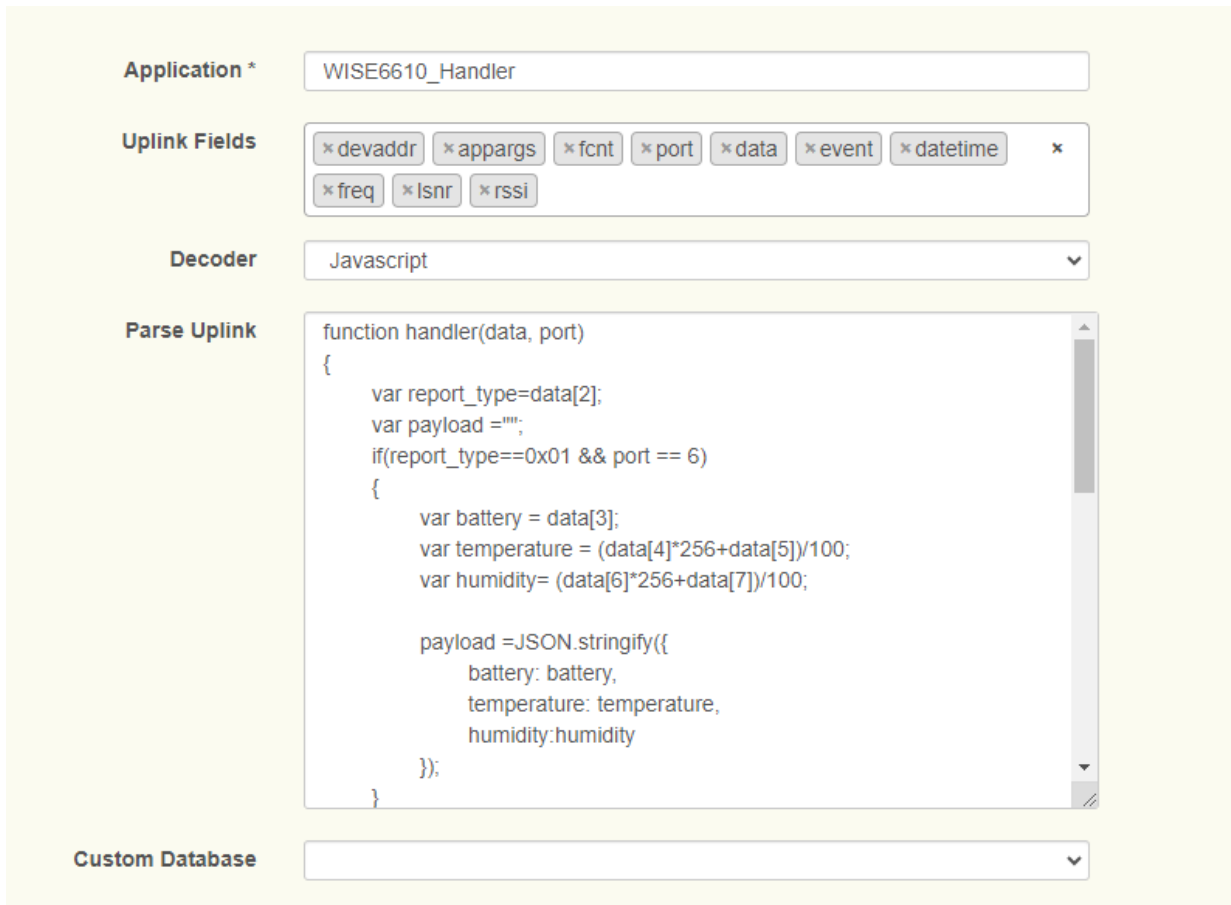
Application * WISE6610_Handler

Uplink Fields ×devaddr ×appargs ×fcnt ×port ×data ×event ×datetime × ×freq ×lsnr ×rssi

Decoder Javascript

Parse Uplink
function handler(data, port)
{
var report_type=data[2];
var payload ="";
if(report_type==0x01 && port == 6)
{
var battery = data[3];
var temperature = (data[4]*256+data[5])/100;
var humidity= (data[6]*256+data[7])/100;

payload =JSON.stringify({
battery: battery,
temperature: temperature,
humidity:humidity
});
}

Custom Database